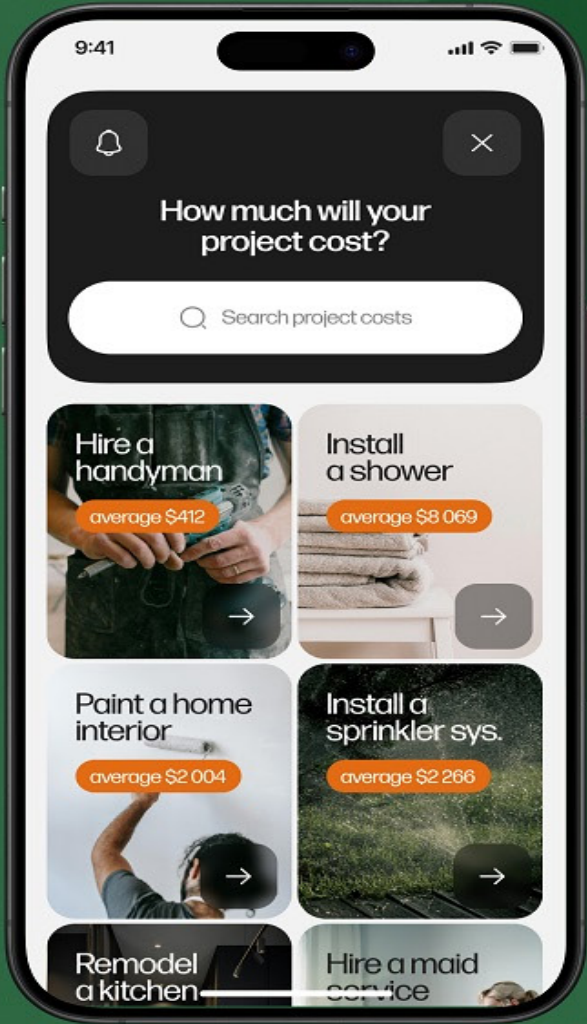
9:41

How much will your project cost?

Search project costs

Hire a handyman
average $412

Install a shower
average $8 069

Paint a home interior
average $2 004

Install a sprinkler sys.
average $2 266

Remodel a kitchen

Hire a maid service